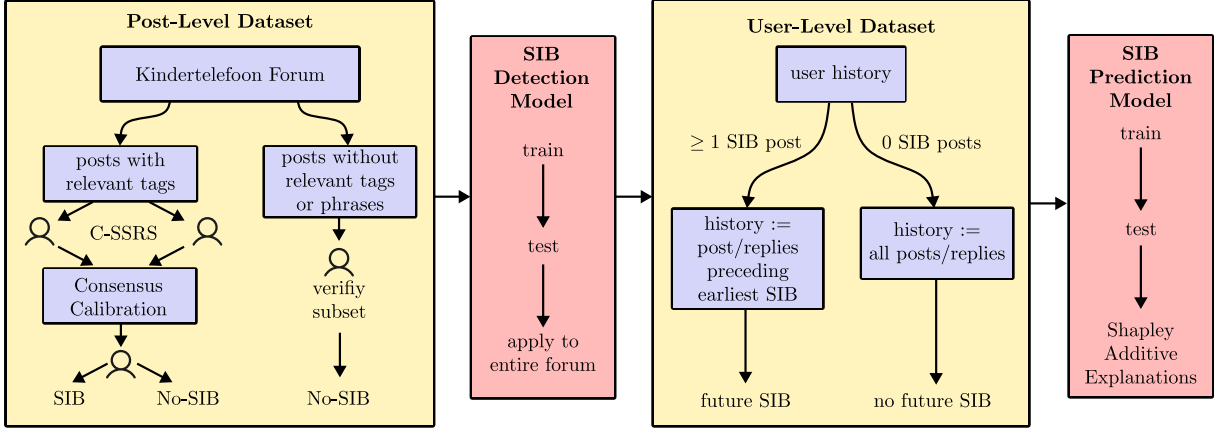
Post-Level Dataset

Kindertelefoon Forum

posts with relevant tags

posts without relevant tags or phrases

C-SSRS

Consensus Calibration

verifiy subset

SIB

No-SIB

No-SIB

SIB Detection Model

train

test

apply to entire forum

User-Level Dataset

user history

$\geq 1$ SIB post

0 SIB posts

history := post/replies preceding earliest SIB

history := all posts/replies

future SIB

no future SIB

SIB Prediction Model

train

test

Shapley Additive Explanations